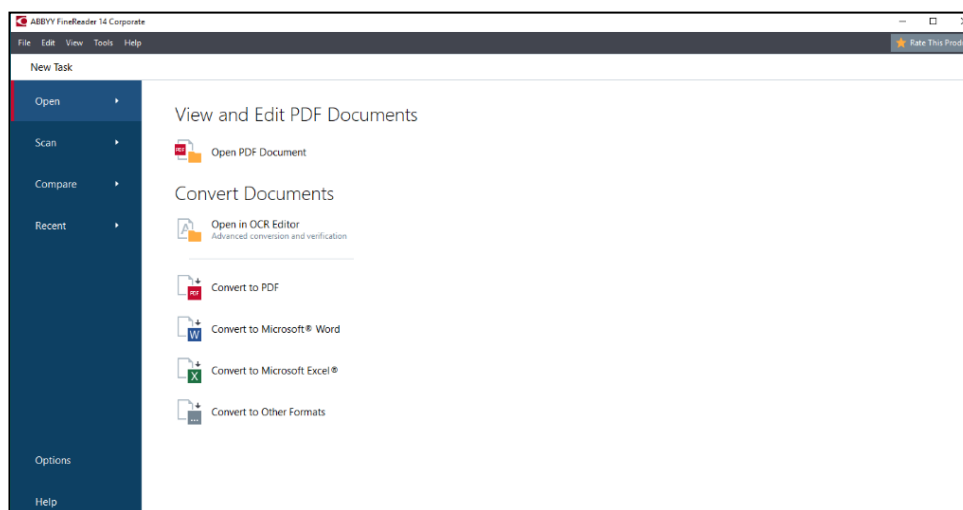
ABBYY FineReader 14 Corporate

File Edit View Tools Help

Rate This Prod

New Task

Open

Scan

Compare

Recent

Options

Help

View and Edit PDF Documents

PDF

Open PDF Document

Convert Documents

Open in OCR Editor
Advanced conversion and verification

PDF

Convert to PDF

W

Convert to Microsoft® Word

X

Convert to Microsoft Excel®

...

Convert to Other Formats